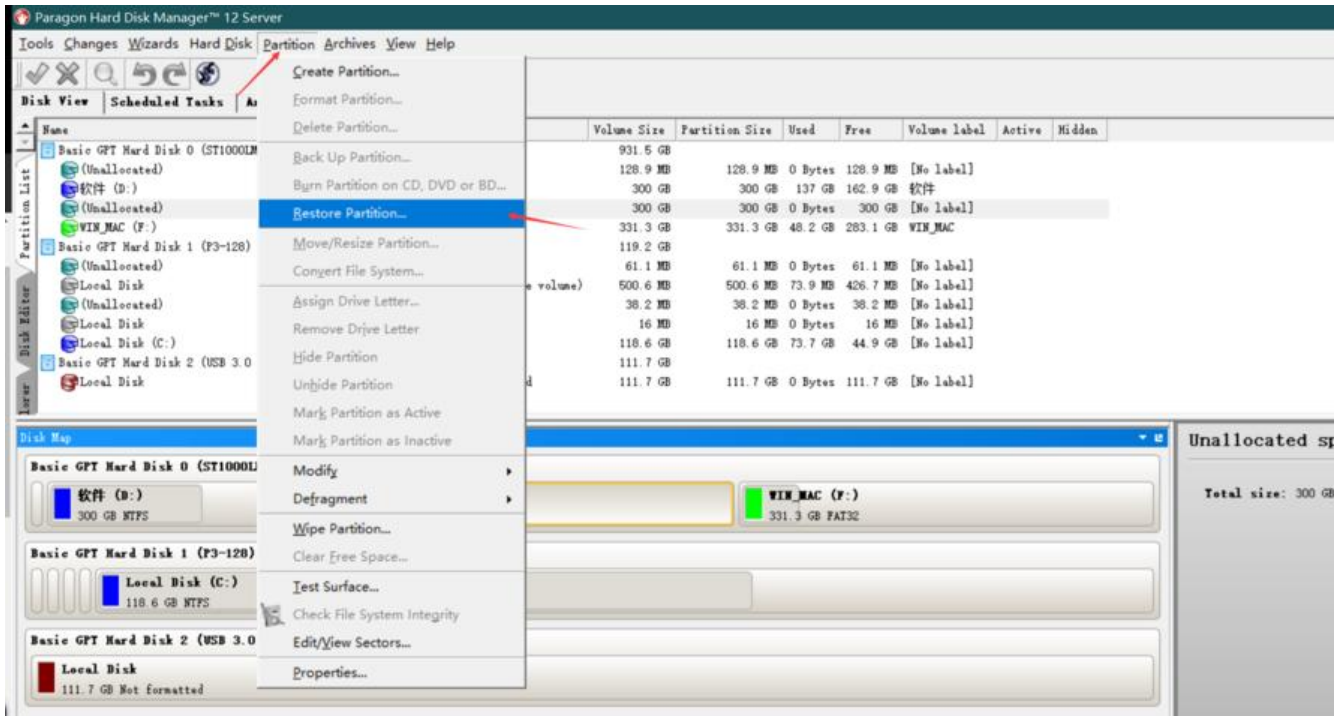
Paragon Hard Disk Manager™ 12 Server

Tools Changes Wizards Hard Disk Partition Archives View Help

Disk View | Scheduled Tasks | A

Create Partition...
Format Partition...
Delete Partition...
Back Up Partition...
Burn Partition on CD, DVD or BD...
Restore Partition...
Move/Resize Partition...
Convert File System...
Assign Drive Letter...
Remove Drive Letter
Hide Partition
Unhide Partition
Mark Partition as Active
Mark Partition as Inactive
Modify
Defragment
Wipe Partition...
Clear Free Space...
Test Surface...
Check File System Integrity
Edit/View Sectors...
Properties...

| Name | | Volume Size | Partition Size | Used | Free | Volume label | Active | Hidden |
|---|---|---|---|---|---|---|---|---|
| Basic GPT Hard Disk 0 (ST1000LM | | 931.5 GB | | | | | | |
| (Unallocated) | | 128.9 MB | 128.9 MB | 0 Bytes | 128.9 MB | [No label] | | |
| 软件 (D:) | | 300 GB | 300 GB | 137 GB | 162.9 GB | 软件 | | |
| (Unallocated) | | 300 GB | 300 GB | 0 Bytes | 300 GB | [No label] | | |
| WIN_MAC (F:) | | 331.3 GB | 331.3 GB | 48.2 GB | 283.1 GB | WIN_MAC | | |
| Basic GPT Hard Disk 1 (P3-128) | | 119.2 GB | | | | | | |
| (Unallocated) | | 61.1 MB | 61.1 MB | 0 Bytes | 61.1 MB | [No label] | | |
| Local Disk | e volume) | 500.6 MB | 500.6 MB | 73.9 MB | 426.7 MB | [No label] | | |
| (Unallocated) | | 38.2 MB | 38.2 MB | 0 Bytes | 38.2 MB | [No label] | | |
| Local Disk | | 16 MB | 16 MB | 0 Bytes | 16 MB | [No label] | | |
| Local Disk (C:) | | 118.6 GB | 118.6 GB | 73.7 GB | 44.9 GB | [No label] | | |
| Basic GPT Hard Disk 2 (USB 3.0 | | 111.7 GB | | | | | | |
| Local Disk | d | 111.7 GB | 111.7 GB | 0 Bytes | 111.7 GB | [No label] | | |

Partition List
Disk Editor
lorer

Disk Map

Basic GPT Hard Disk 0 (ST1000L
软件 (D:)
300 GB NTFS
WIN_MAC (F:)
331.3 GB FAT32

Basic GPT Hard Disk 1 (P3-128)
Local Disk (C:)
118.6 GB NTFS

Basic GPT Hard Disk 2 (USB 3.0
Local Disk
111.7 GB Not formatted

Unallocated sp
Total size: 300 GB